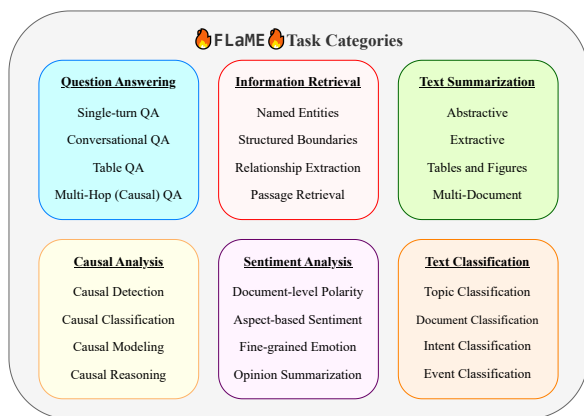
FLaME Task Categories

Question Answering
Single-turn QA
Conversational QA
Table QA
Multi-Hop (Causal) QA

Information Retrieval
Named Entities
Structured Boundaries
Relationship Extraction
Passage Retrieval

Text Summarization
Abstractive
Extractive
Tables and Figures
Multi-Document

Causal Analysis
Causal Detection
Causal Classification
Causal Modeling
Causal Reasoning

Sentiment Analysis
Document-level Polarity
Aspect-based Sentiment
Fine-grained Emotion
Opinion Summarization

Text Classification
Topic Classification
Document Classification
Intent Classification
Event Classification